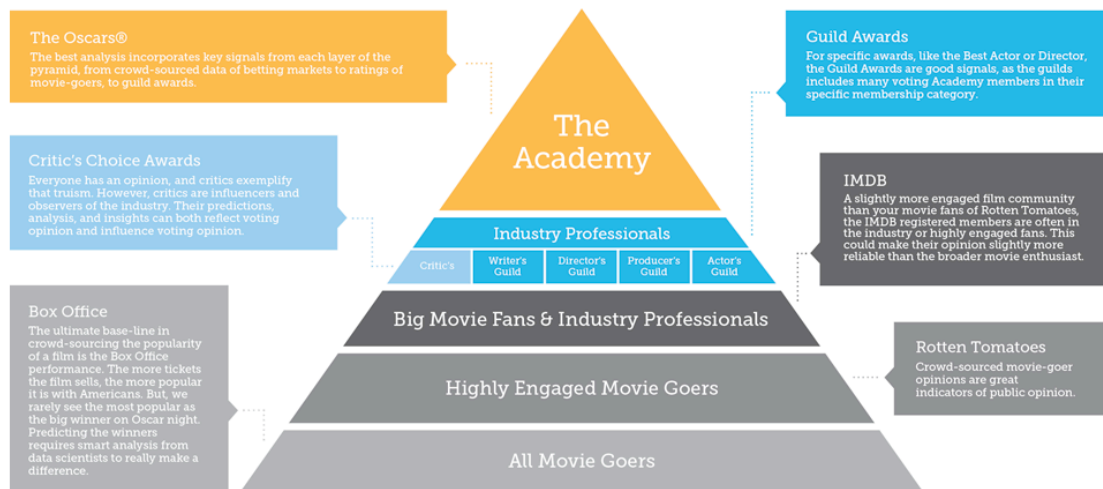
The Oscars®

The best analysis incorporates key signals from each layer of the pyramid, from crowd-sourced data of betting markets to ratings of movie-goers, to guild awards.

Critic's Choice Awards

Everyone has an opinion, and critics exemplify that truism. However, critics are influencers and observers of the industry. Their predictions, analysis, and insights can both reflect voting opinion and influence voting opinion.

Box Office

The ultimate base-line in crowd-sourcing the popularity of a film is the Box Office performance. The more tickets the film sells, the more popular it is with Americans. But, we rarely see the most popular as the big winner on Oscar night. Predicting the winners requires smart analysis from data scientists to really make a difference.

The Academy

Industry Professionals

Critic's

Writer's Guild

Director's Guild

Producer's Guild

Actor's Guild

Big Movie Fans & Industry Professionals

Highly Engaged Movie Goers

All Movie Goers

Guild Awards

For specific awards, like the Best Actor or Director, the Guild Awards are good signals, as the guilds includes many voting Academy members in their specific membership category.

IMDB

A slightly more engaged film community than your movie fans of Rotten Tomatoes, the IMDB registered members are often in the industry or highly engaged fans. This could make their opinion slightly more reliable than the broader movie enthusiast.

Rotten Tomatoes

Crowd-sourced movie-goer opinions are great indicators of public opinion.